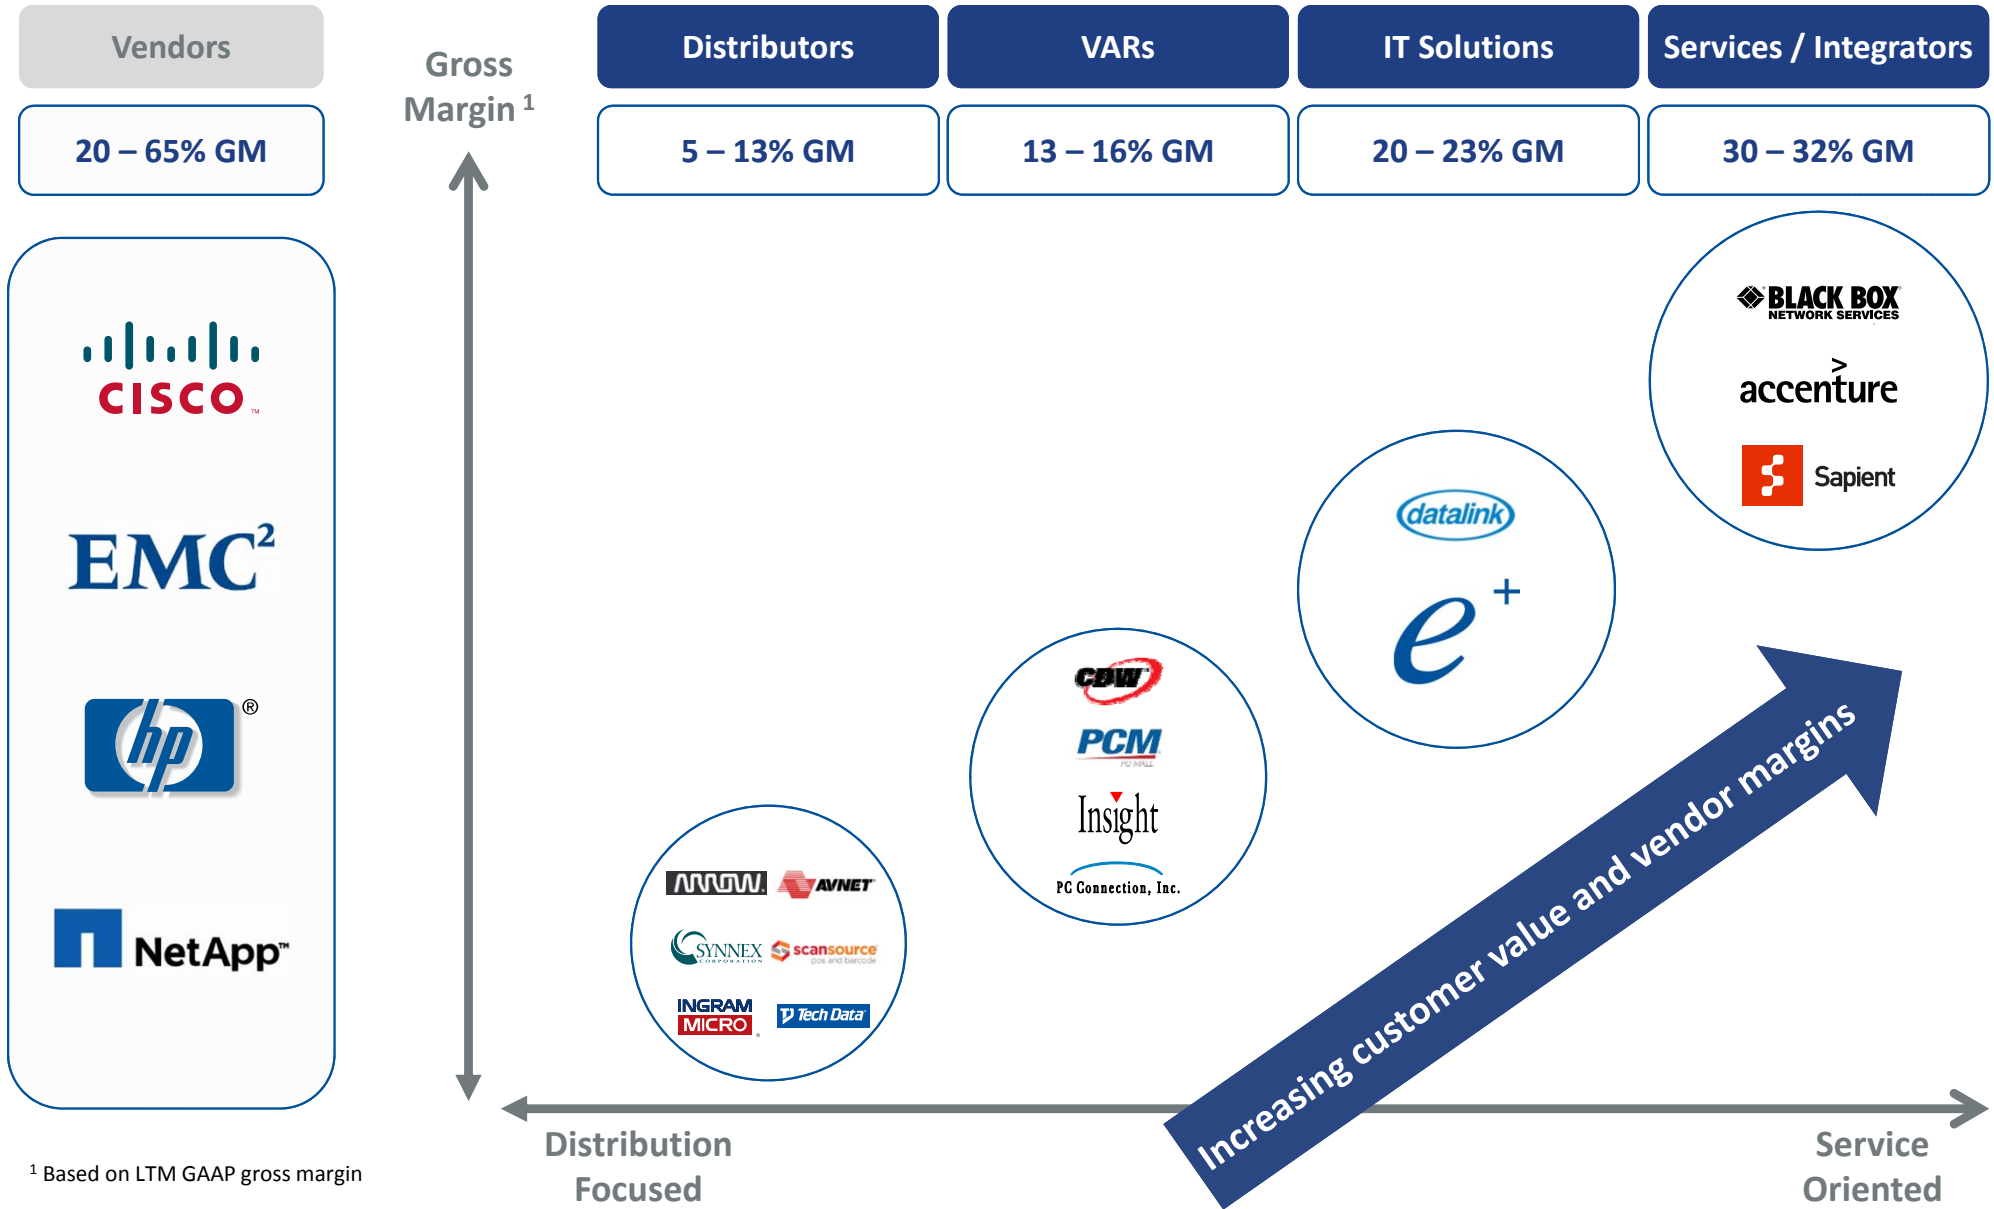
Vendors

20 – 65% GM

Gross Margin $^1$

Distributors

VARs

IT Solutions

Services / Integrators

5 – 13% GM

13 – 16% GM

20 – 23% GM

30 – 32% GM

CISCO

EMC$^2$

hp

NetApp

BLACK BOX NETWORK SERVICES

accenture

Sapient

datalink

e+

CDW

PCM

Insight

PC Connection, Inc.

ARROW

AVNET

SYNNEX

scansource

INGRAM MICRO

Tech Data

Increasing customer value and vendor margins

Distribution Focused

Service Oriented

$^1$ Based on LTM GAAP gross margin